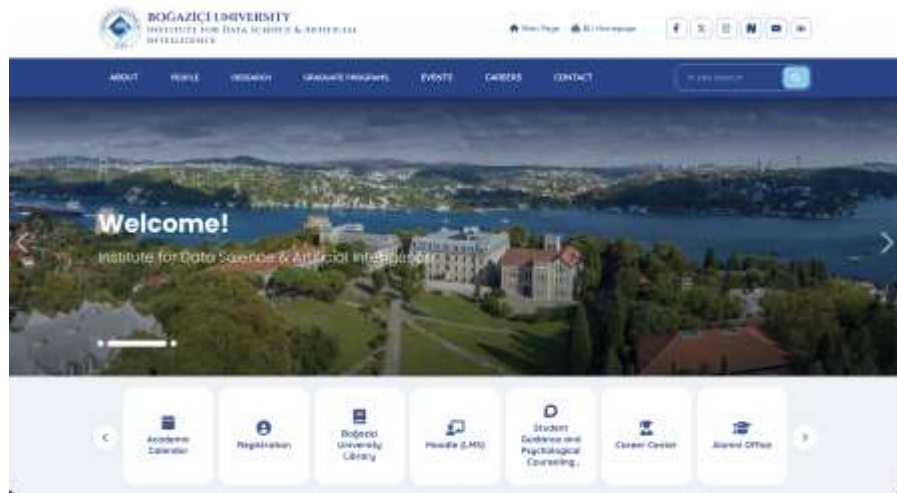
BOĞAZİÇİ UNIVERSITY
INSTITUTE FOR DATA SCIENCE & ARTIFICIAL INTELLIGENCE

Main Page BU Homepage

ABOUT PEOPLE RESEARCH GRADUATE PROGRAMS EVENTS CAREERS CONTACT

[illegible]

Welcome!

Institute for Data Science & Artificial Intelligence

Academic Calendar
Registration
Boğaziçi University Library
Moodle (LMS)
Student Guidance and Psychological Counseling...
Career Center
Alumni Office